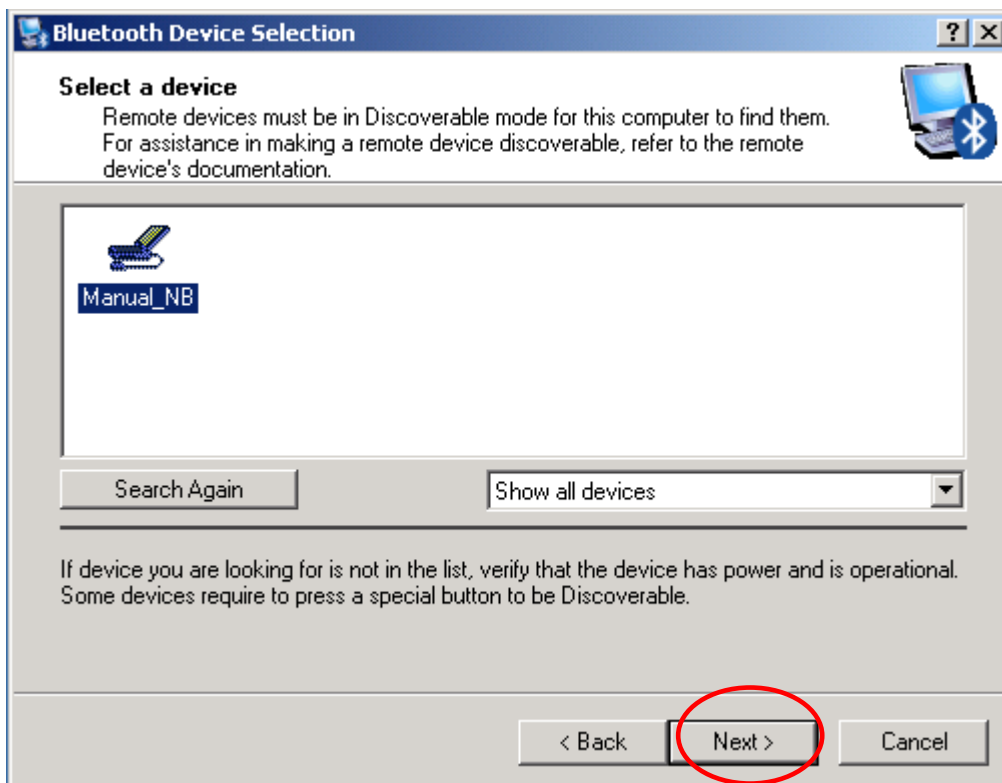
Bluetooth Device Selection

?

X

Select a device

Remote devices must be in Discoverable mode for this computer to find them. For assistance in making a remote device discoverable, refer to the remote device's documentation.

Manual_NB

Search Again

Show all devices

If device you are looking for is not in the list, verify that the device has power and is operational. Some devices require to press a special button to be Discoverable.

< Back

Next >

Cancel